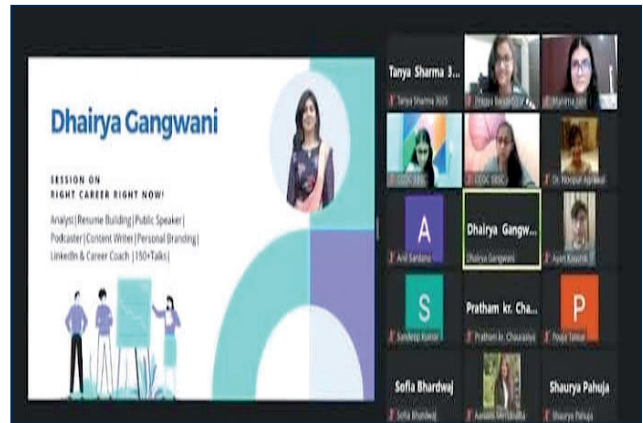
Dhairya Gangwani

SESSION ON
RIGHT CAREER RIGHT NOW!

Analyst|Resume Building|Public Speaker|
Podcaster|Content Writer|Personal Branding|
LinkedIn & Career Coach |150+Talks|

Tanya Sharma 3...
Tanya Sharma 3635
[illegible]
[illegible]
CCDC SBSC
CCDC SBSC
Dr. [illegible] Agrawal
A
Anil Sardana
Dhairya Gangw...
Dhairya Gangwani
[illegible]
S
Sandeep Kumar
Pratham kr. Cha...
Pratham kr. Chaurasiya
P
Pooja Talwar
Sofia Bhardwaj
Sofia Bhardwaj
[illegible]
Shaurya Pahuja
Shaurya Pahuja